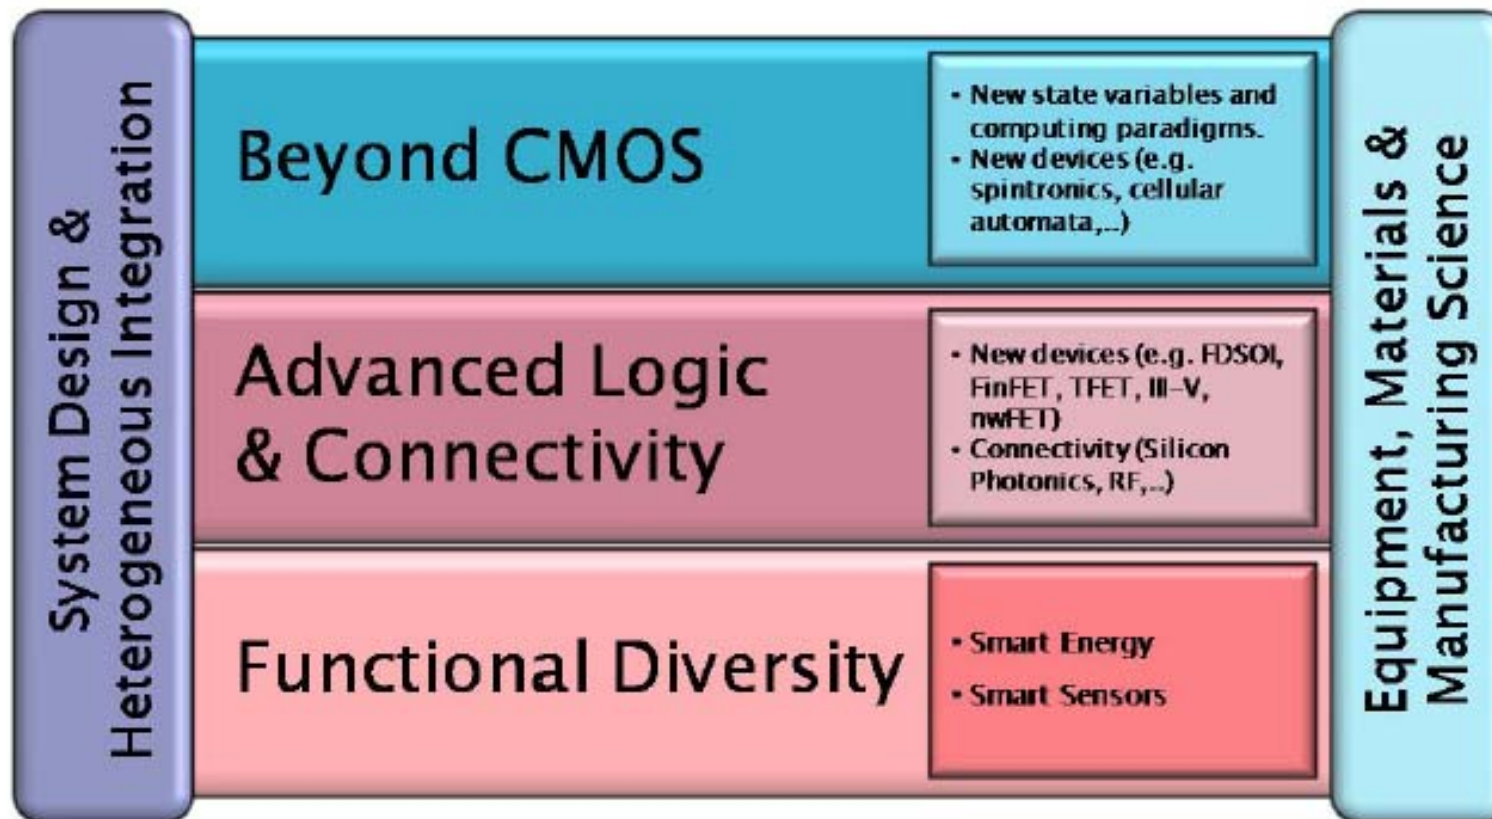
System Design & Heterogeneous Integration

Beyond CMOS

• New state variables and computing paradigms.
• New devices (e.g. spintronics, cellular automata,...)

Advanced Logic & Connectivity

• New devices (e.g. FDSOI, FinFET, TFET, III–V, nwFET)
• Connectivity (Silicon Photonics, RF,...)

Functional Diversity

• Smart Energy
• Smart Sensors

Equipment, Materials & Manufacturing Science